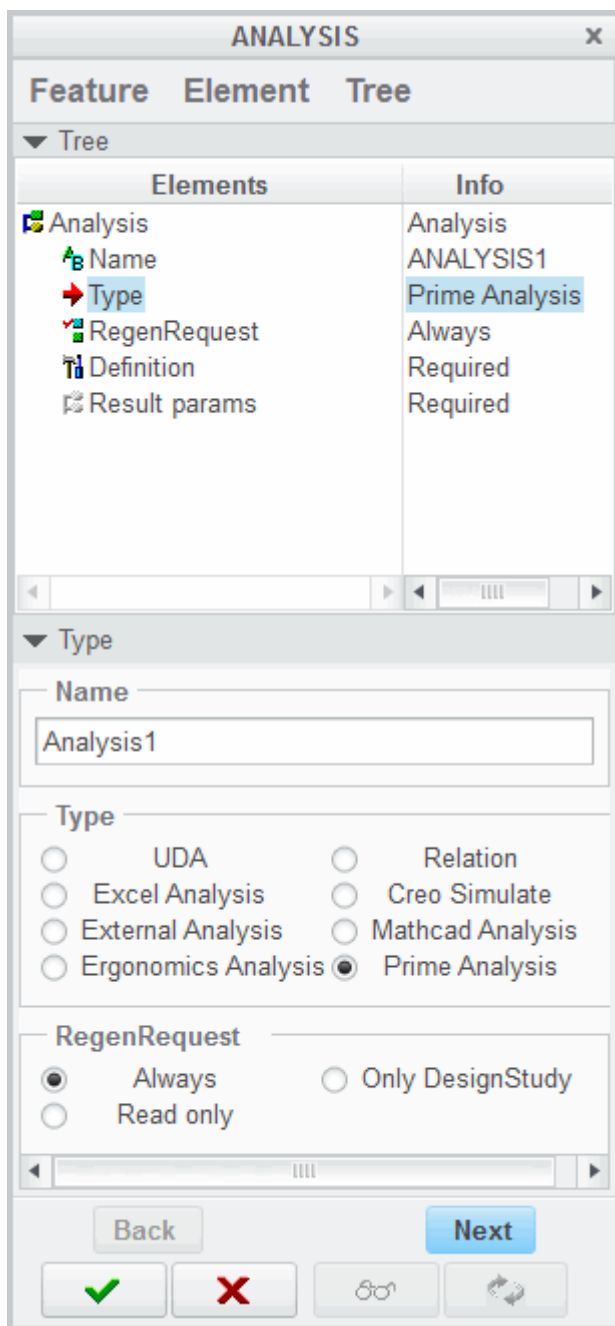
ANALYSIS ×

Feature Element Tree

Tree

| Elements | Info |
|---|---|
| Analysis | Analysis |
| Name | ANALYSIS1 |
| Type | Prime Analysis |
| RegenRequest | Always |
| Definition | Required |
| Result params | Required |

Type

Name

Analysis1

Type

UDA
Relation
Excel Analysis
Creo Simulate
External Analysis
Mathcad Analysis
Ergonomics Analysis
Prime Analysis

RegenRequest

Always
Only DesignStudy
Read only

Back
Next